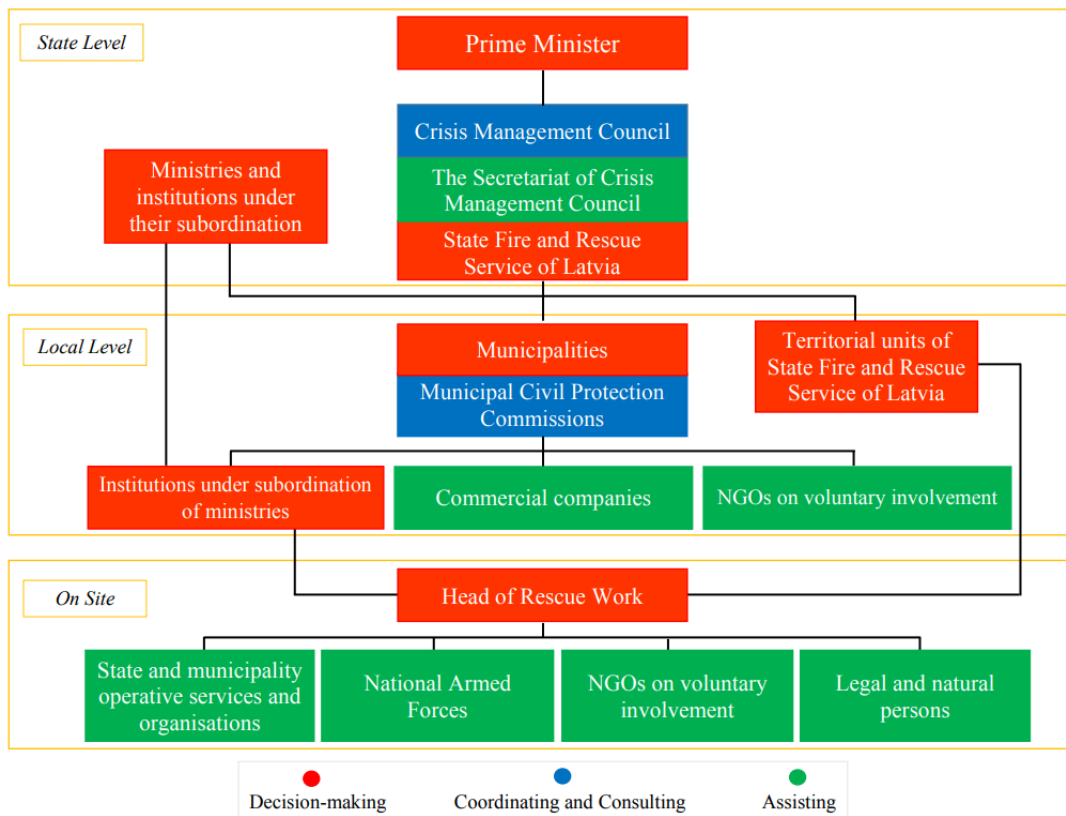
State Level

Prime Minister

Crisis Management Council

The Secretariat of Crisis Management Council

State Fire and Rescue Service of Latvia

Ministries and institutions under their subordination

Local Level

Municipalities

Municipal Civil Protection Commissions

Territorial units of State Fire and Rescue Service of Latvia

Institutions under subordination of ministries

Commercial companies

NGOs on voluntary involvement

On Site

Head of Rescue Work

State and municipality operative services and organisations

National Armed Forces

NGOs on voluntary involvement

Legal and natural persons

Decision-making

Coordinating and Consulting

Assisting